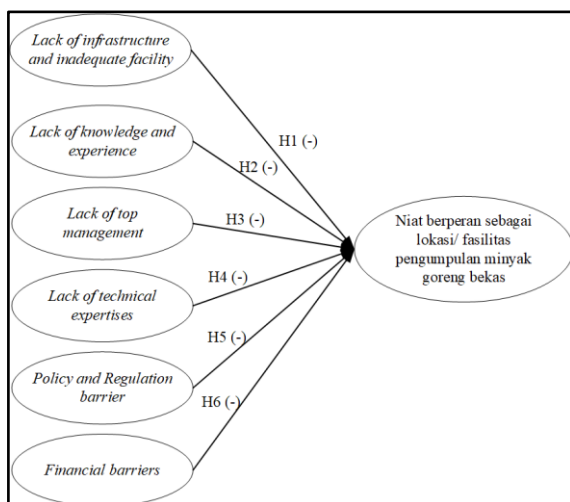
Lack of infrastructure and inadequate facility

Lack of knowledge and experience

Lack of top management

Lack of technical expertises

Policy and Regulation barrier

Financial barriers

H1 (-)

H2 (-)

H3 (-)

H4 (-)

H5 (-)

H6 (-)

Niat berperan sebagai lokasi/ fasilitas pengumpulan minyak goreng bekas